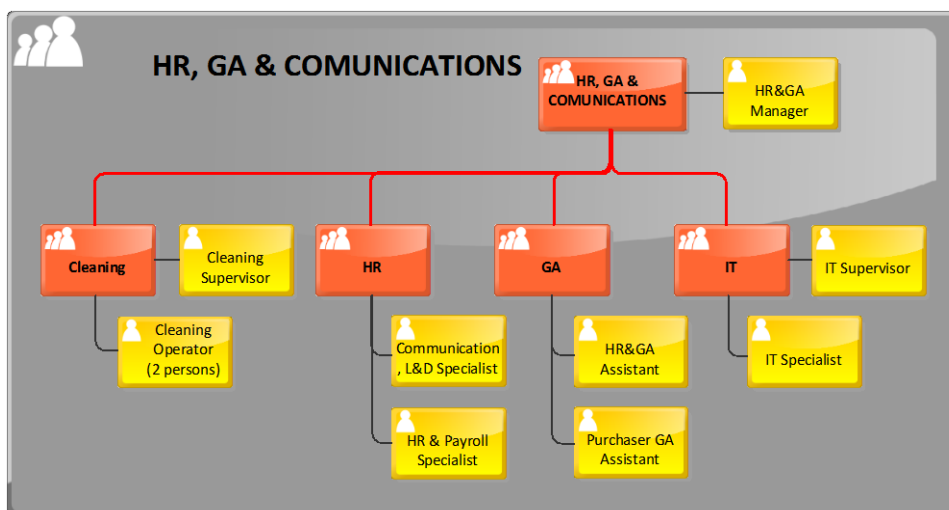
HR, GA & COMUNICATIONS

HR, GA & COMUNICATIONS

HR&GA Manager

Cleaning

Cleaning Supervisor

Cleaning Operator (2 persons)

HR

Communication , L&D Specialist

HR & Payroll Specialist

GA

HR&GA Assistant

Purchaser GA Assistant

IT

IT Supervisor

IT Specialist